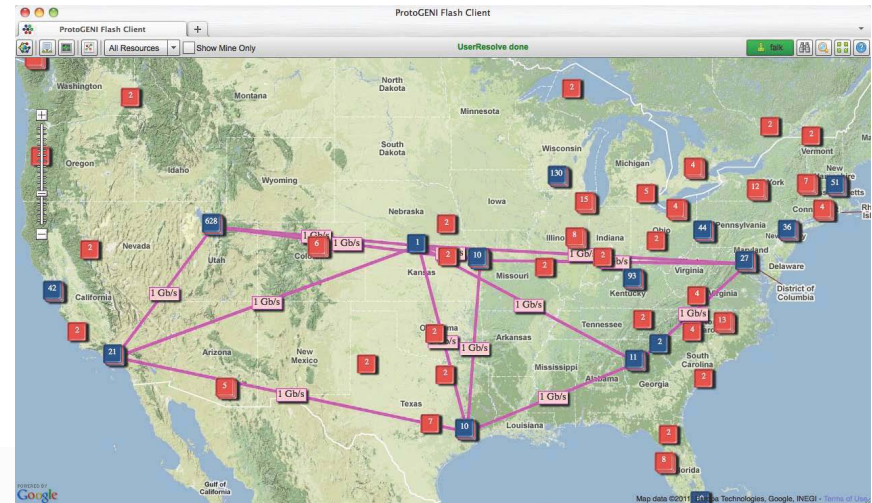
ProtoGENI Flash Client

ProtoGENI Flash Client

+

All Resources

Show Mine Only

UserResolve done

Talk

Washington
Montana
North Dakota
Minnesota
Oregon
Idaho
South Dakota
Wisconsin
Michigan
Vermont
New
Wyoming
Iowa
York
Nebraska
Pennsylvania
Nevada
Utah
Colo
Illinois
Indiana
Ohio
Kansas
Missouri
Maryland
Delaware
Virginia
California
Kentucky
District of Columbia
Tennessee
Arkansas
Arizona
New Mexico
South Carolina
Mississippi
Alabama
Georgia
Texas
Louisiana
Florida
Gulf of California

2
2
2
2
130
15
4
5
4
12
7
51
4
628
2
6
1
2
10
8
2
2
44
36
42
2
93
27
4
2
2
4
13
21
2
2
11
2
2
5
2
7
10
2
8
2

1 Gb/s
1 Gb/s
1 Gb/s
1 Gb/s
1 Gb/s
1 Gb/s
1 Gb/s
1 Gb/s
1 Gb/s
1 Gb/s
1 Gb/s

POWERED BY
Google

Map data ©2011 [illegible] Technologies, Google, INEGI - Terms of Use